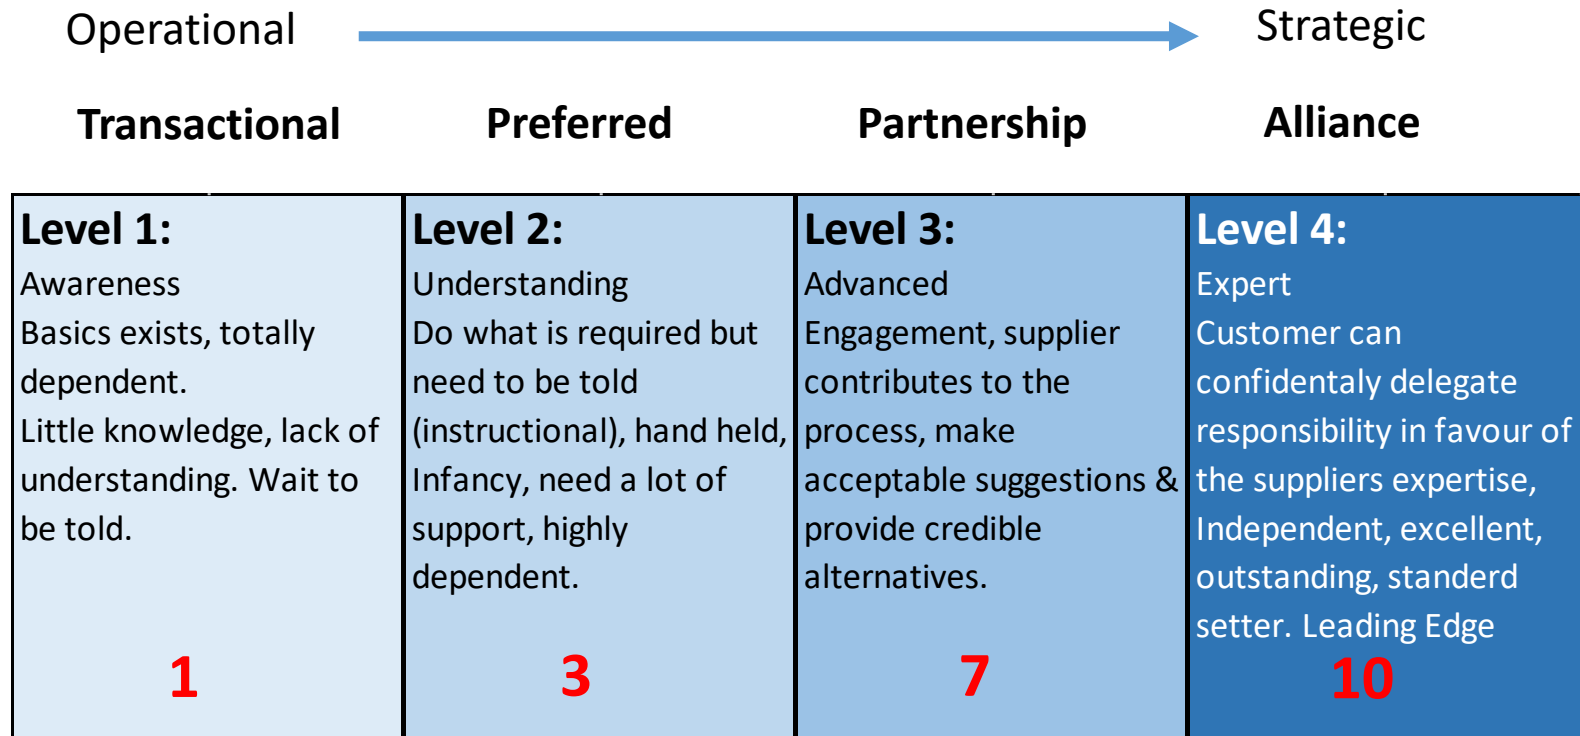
Operational

Strategic

Transactional

Preferred

Partnership

Alliance

| Level 1: | Level 2: | Level 3: | Level 4: |
|---|---|---|---|
| Awareness<br>Basics exists, totally dependent.<br>Little knowledge, lack of understanding. Wait to be told. | Understanding<br>Do what is required but need to be told (instructional), hand held, Infancy, need a lot of support, highly dependent. | Advanced<br>Engagement, supplier contributes to the process, make acceptable suggestions & provide credible alternatives. | Expert<br>Customer can confidentaly delegate responsibility in favour of the suppliers expertise, Independent, excellent, outstanding, standerd setter. Leading Edge |
| 1 | 3 | 7 | 10 |